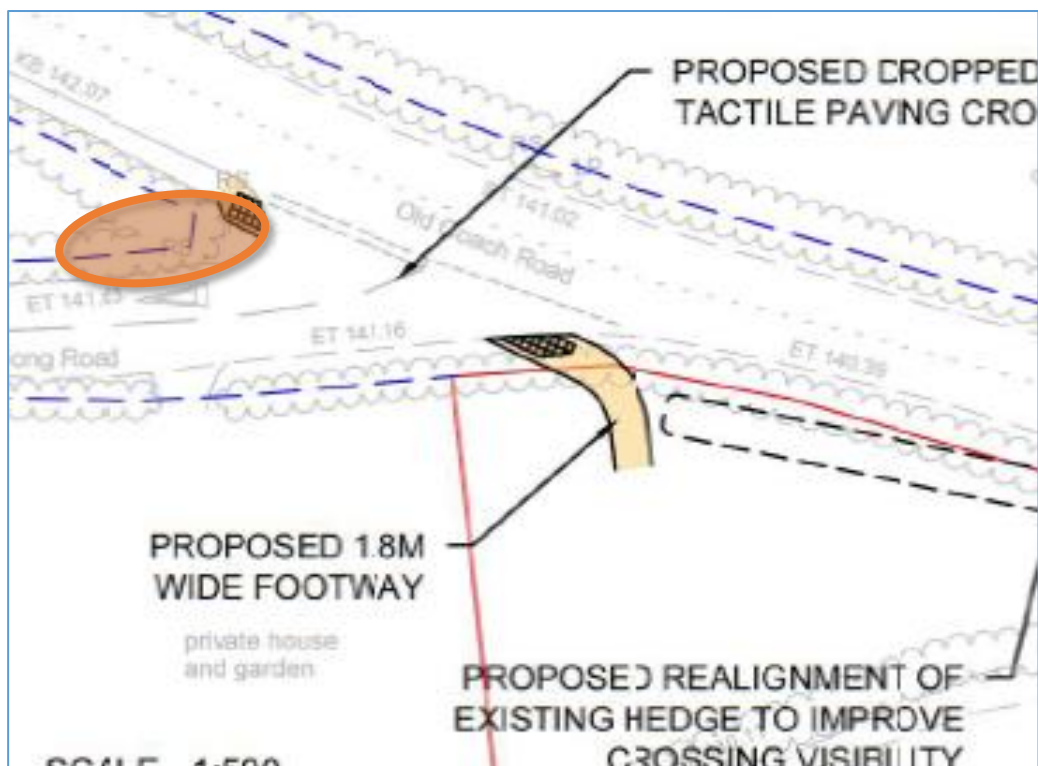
PROPOSED DROPPED
TACTILE PAVING CRO

KB 142.07

ET 141.02

Old Coach Road

ET 141.13

ET 141.16

ong Road

ET 140.39

PROPOSED 1.8M
WIDE FOOTWAY

private house
and garden

PROPOSED REALIGNMENT OF
EXISTING HEDGE TO IMPROVE
CROSSING VISIBILITY

SCALE 1:500